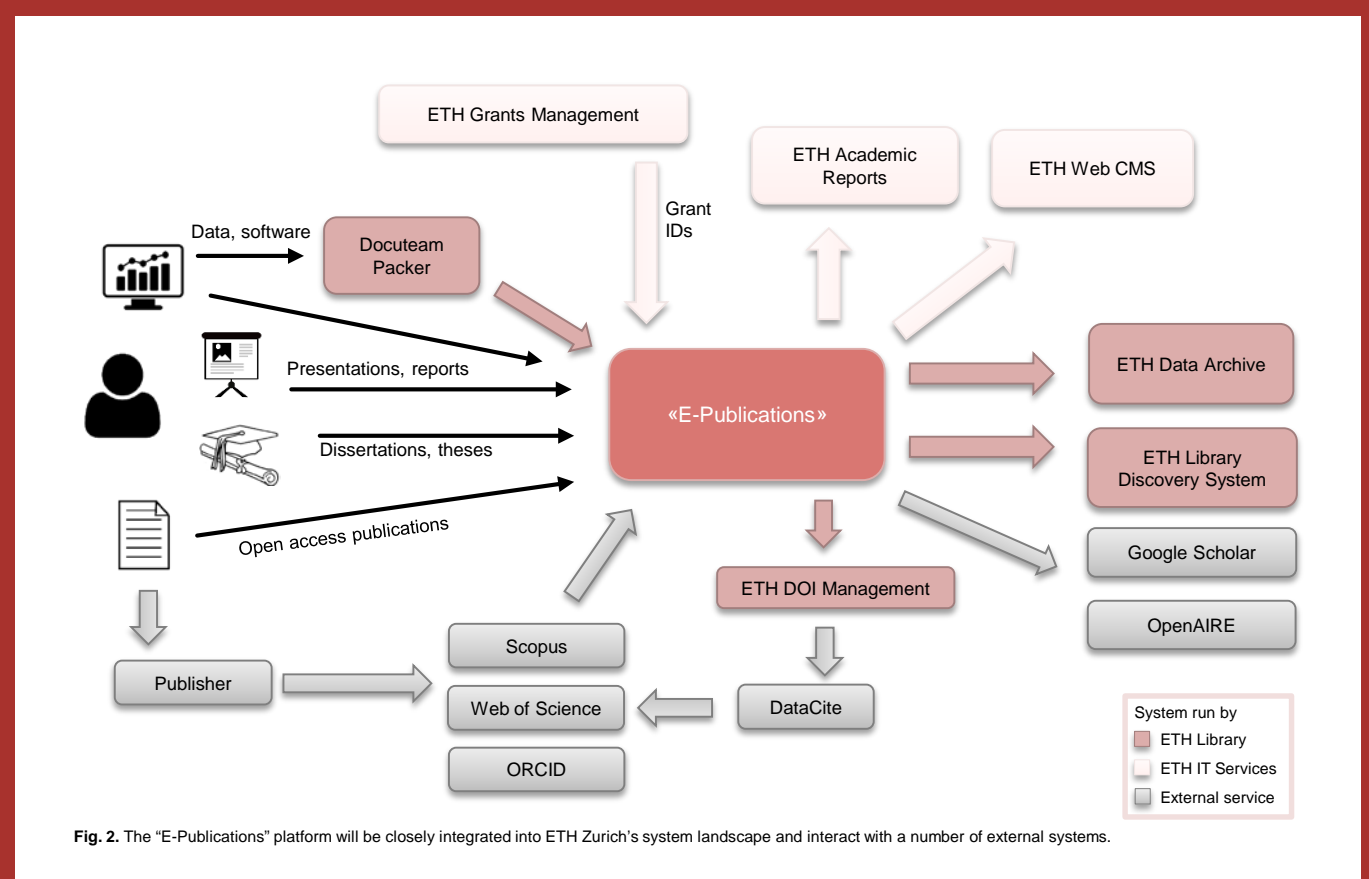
ETH Grants Management

ETH Academic Reports

ETH Web CMS

Grant IDs

Data, software

Docuteam Packer

Presentations, reports

Dissertations, theses

Open access publications

«E-Publications»

ETH Data Archive

ETH Library Discovery System

Google Scholar

OpenAIRE

ETH DOI Management

DataCite

Scopus

Web of Science

ORCID

Publisher

System run by
ETH Library
ETH IT Services
External service

**Fig. 2.** The "E-Publications" platform will be closely integrated into ETH Zurich's system landscape and interact with a number of external systems.